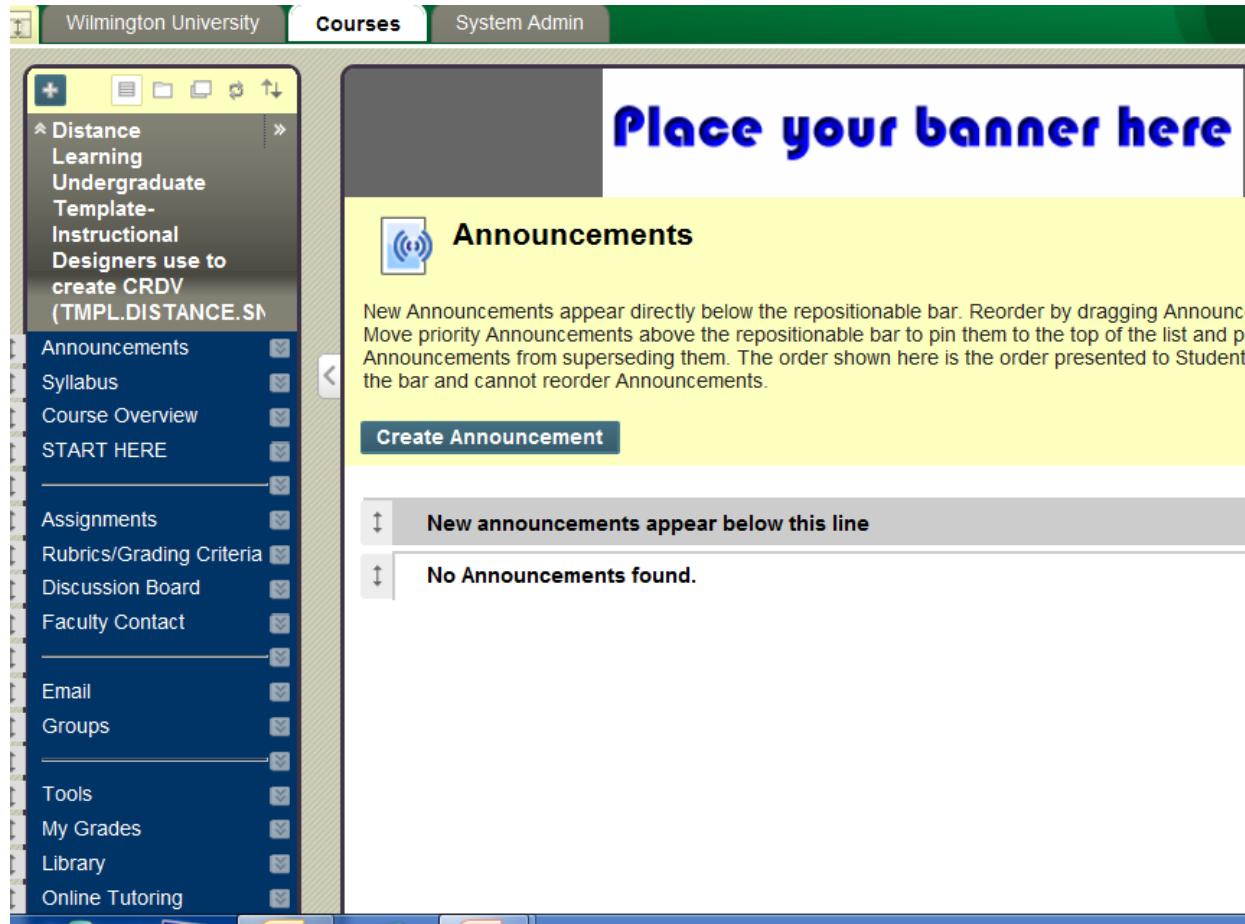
Wilmington University
Courses
System Admin

Distance Learning Undergraduate Template-Instructional Designers use to create CRDV (TMPL.DISTANCE.SN

Announcements
Syllabus
Course Overview
START HERE
Assignments
Rubrics/Grading Criteria
Discussion Board
Faculty Contact
Email
Groups
Tools
My Grades
Library
Online Tutoring

Place your banner here

Announcements

New Announcements appear directly below the repositionable bar. Reorder by dragging Announc Move priority Announcements above the repositionable bar to pin them to the top of the list and p Announcements from superseding them. The order shown here is the order presented to Student the bar and cannot reorder Announcements.

Create Announcement

New announcements appear below this line

No Announcements found.